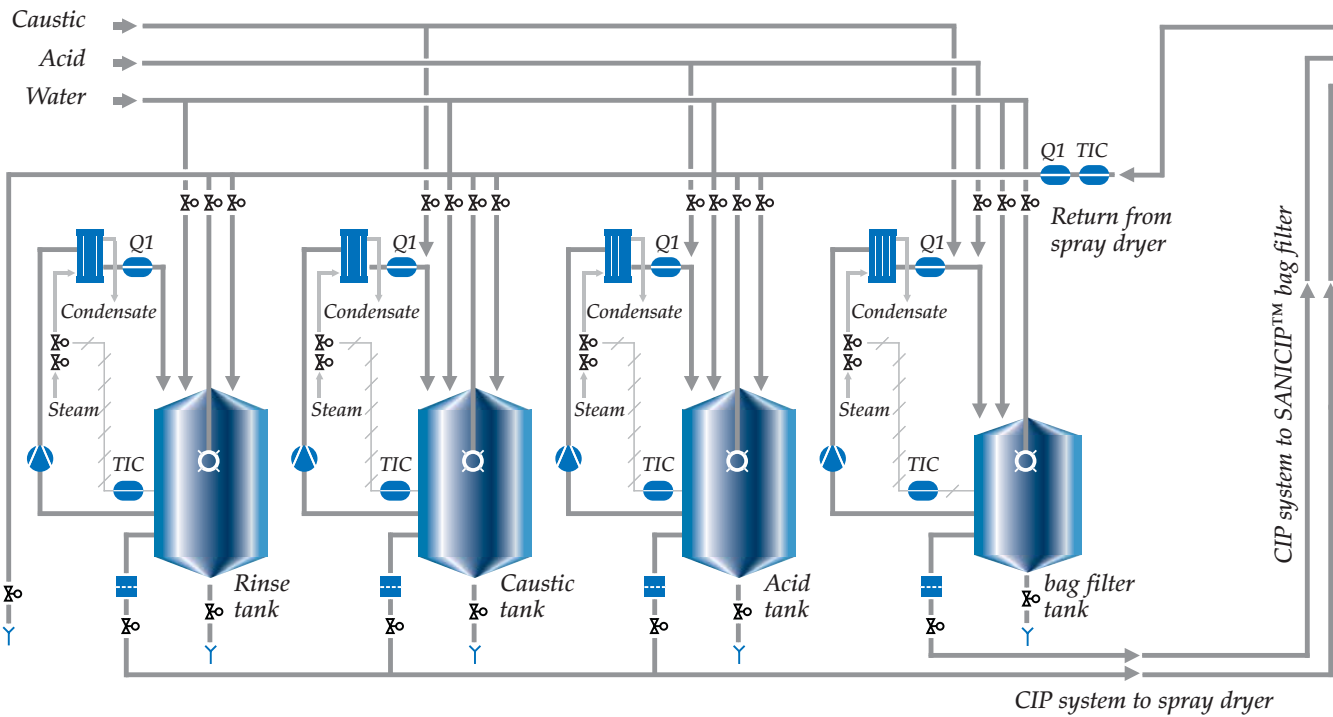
Caustic
Acid
Water

Q1 TIC
Return from spray dryer

Q1
Condensate
Steam
TIC
Rinse tank

Q1
Condensate
Steam
TIC
Caustic tank

Q1
Condensate
Steam
TIC
Acid tank

Q1
Condensate
Steam
TIC
bag filter tank

CIP system to SANICIP™ bag filter
CIP system to spray dryer